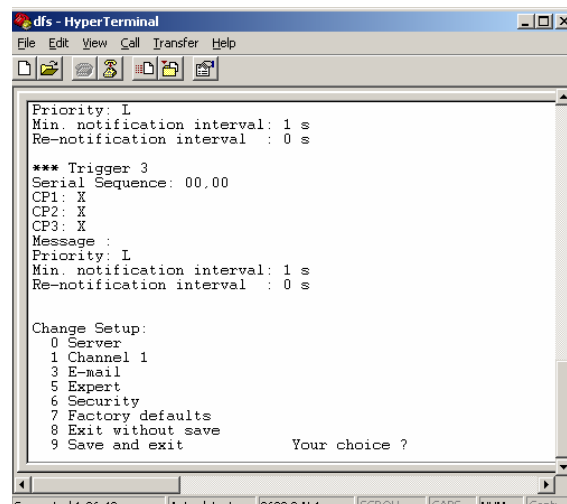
dfs - HyperTerminal
File Edit View Call Transfer Help

Priority: L
Min. notification interval: 1 s
Re-notification interval : 0 s

*** Trigger 3
Serial Sequence: 00,00
CP1: X
CP2: X
CP3: X
Message :
Priority: L
Min. notification interval: 1 s
Re-notification interval : 0 s

Change Setup:
0 Server
1 Channel 1
3 E-mail
5 Expert
6 Security
7 Factory defaults
8 Exit without save
9 Save and exit Your choice ?

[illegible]